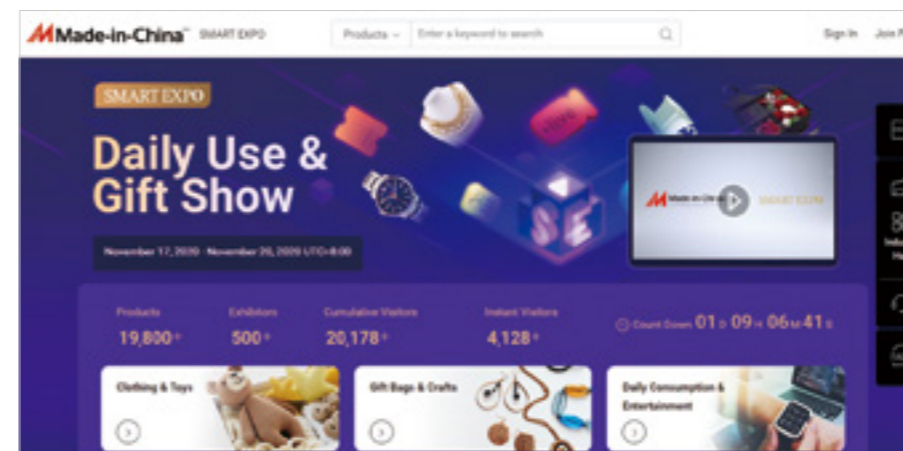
Made-in-China SMART EXPO

Products Enter a keyword to search

Sign In Join F

SMART EXPO

Daily Use & Gift Show

November 17, 2020 - November 26, 2020 UTC+8:00

Made-in-China SMART EXPO

Products 19,800+

Exhibitors 500+

Cumulative Visitors 20,178+

Instant Visitors 4,128+

Count Down 01 D 09 H 06 M 41 S

Clothing & Toys

Gift Bags & Crafts

Daily Consumption & Entertainment